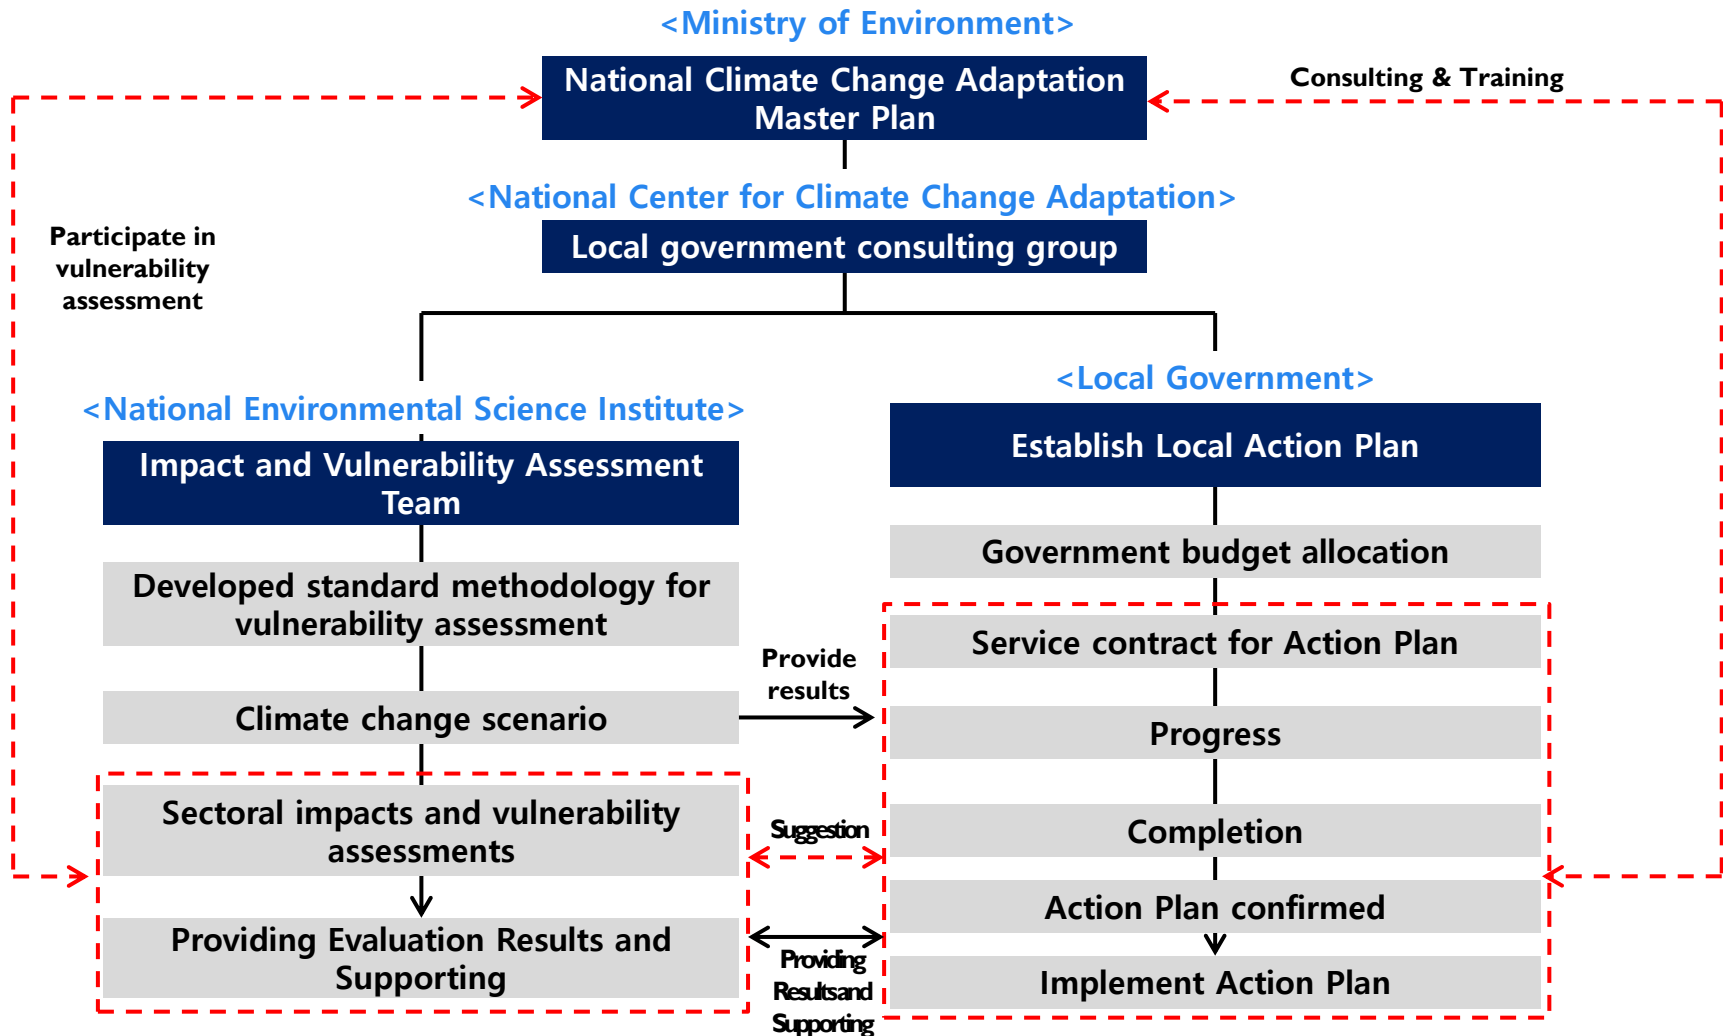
<Ministry of Environment>

National Climate Change Adaptation Master Plan

Consulting & Training

<National Center for Climate Change Adaptation>

Local government consulting group

Participate in vulnerability assessment

<National Environmental Science Institute>

Impact and Vulnerability Assessment Team

Developed standard methodology for vulnerability assessment

Climate change scenario

Sectoral impacts and vulnerability assessments

Providing Evaluation Results and Supporting

<Local Government>

Establish Local Action Plan

Government budget allocation

Service contract for Action Plan

Provide results

Progress

Suggestion

Completion

Action Plan confirmed

Implement Action Plan

Providing Resultsand Supporting